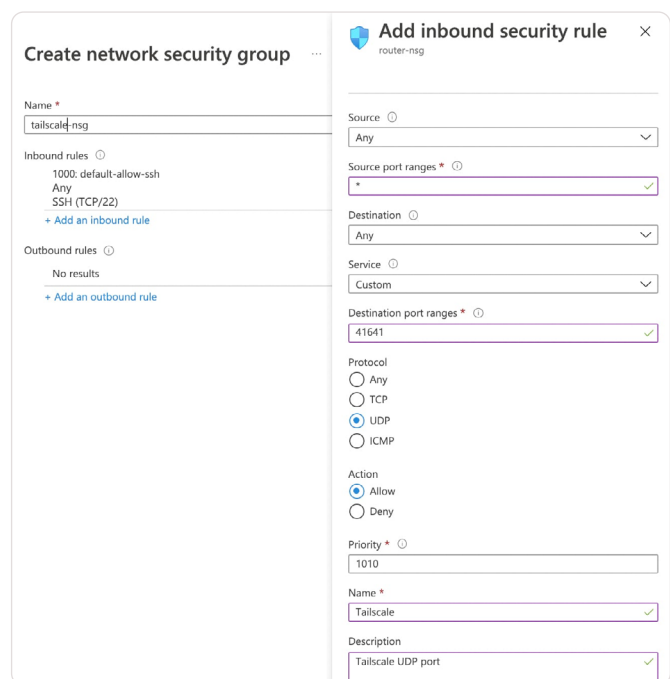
Create network security group ...

Name *
tailscale-nsg

Inbound rules ⓘ
1000: default-allow-ssh
Any
SSH (TCP/22)
+ Add an inbound rule

Outbound rules ⓘ
No results
+ Add an outbound rule

Add inbound security rule ×
router-nsg

Source ⓘ
Any

Source port ranges * ⓘ
*

Destination ⓘ
Any

Service ⓘ
Custom

Destination port ranges * ⓘ
41641

Protocol
Any
TCP
UDP
ICMP

Action
Allow
Deny

Priority * ⓘ
1010

Name *
Tailscale

Description
Tailscale UDP port